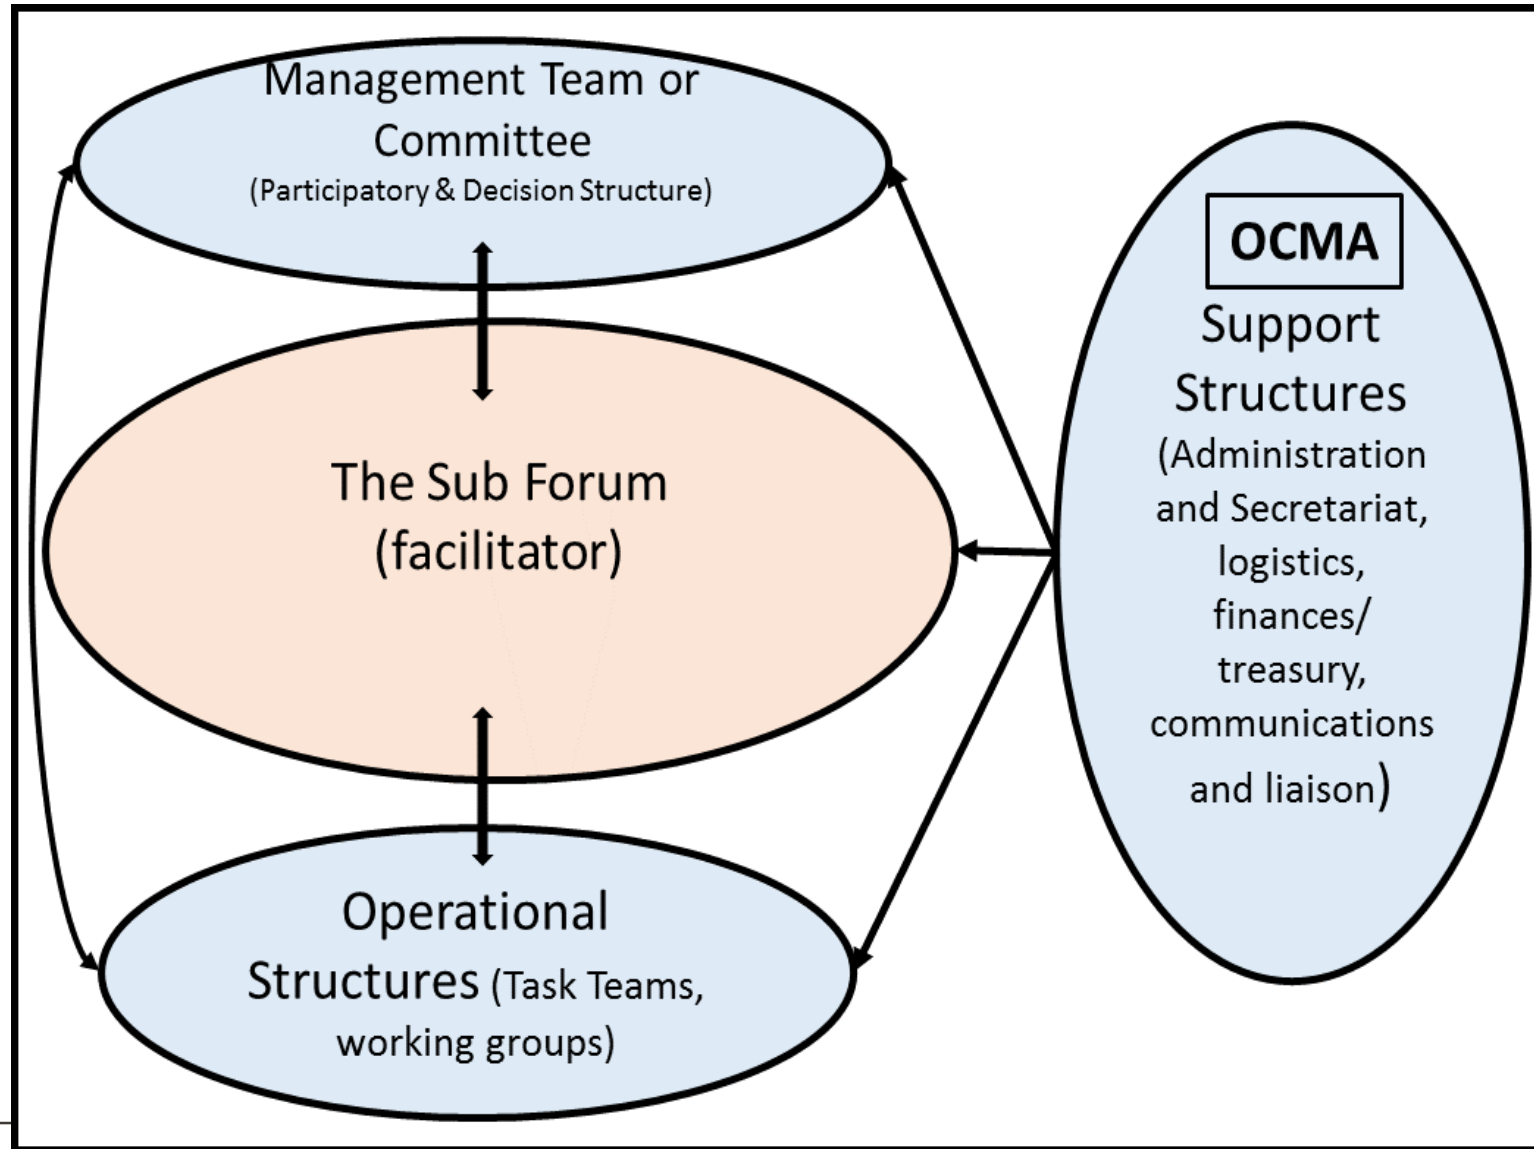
Management Team or Committee
(Participatory & Decision Structure)

The Sub Forum
(facilitator)

Operational Structures (Task Teams, working groups)

OCMA
Support Structures
(Administration and Secretariat, logistics, finances/ treasury, communications and liaison)